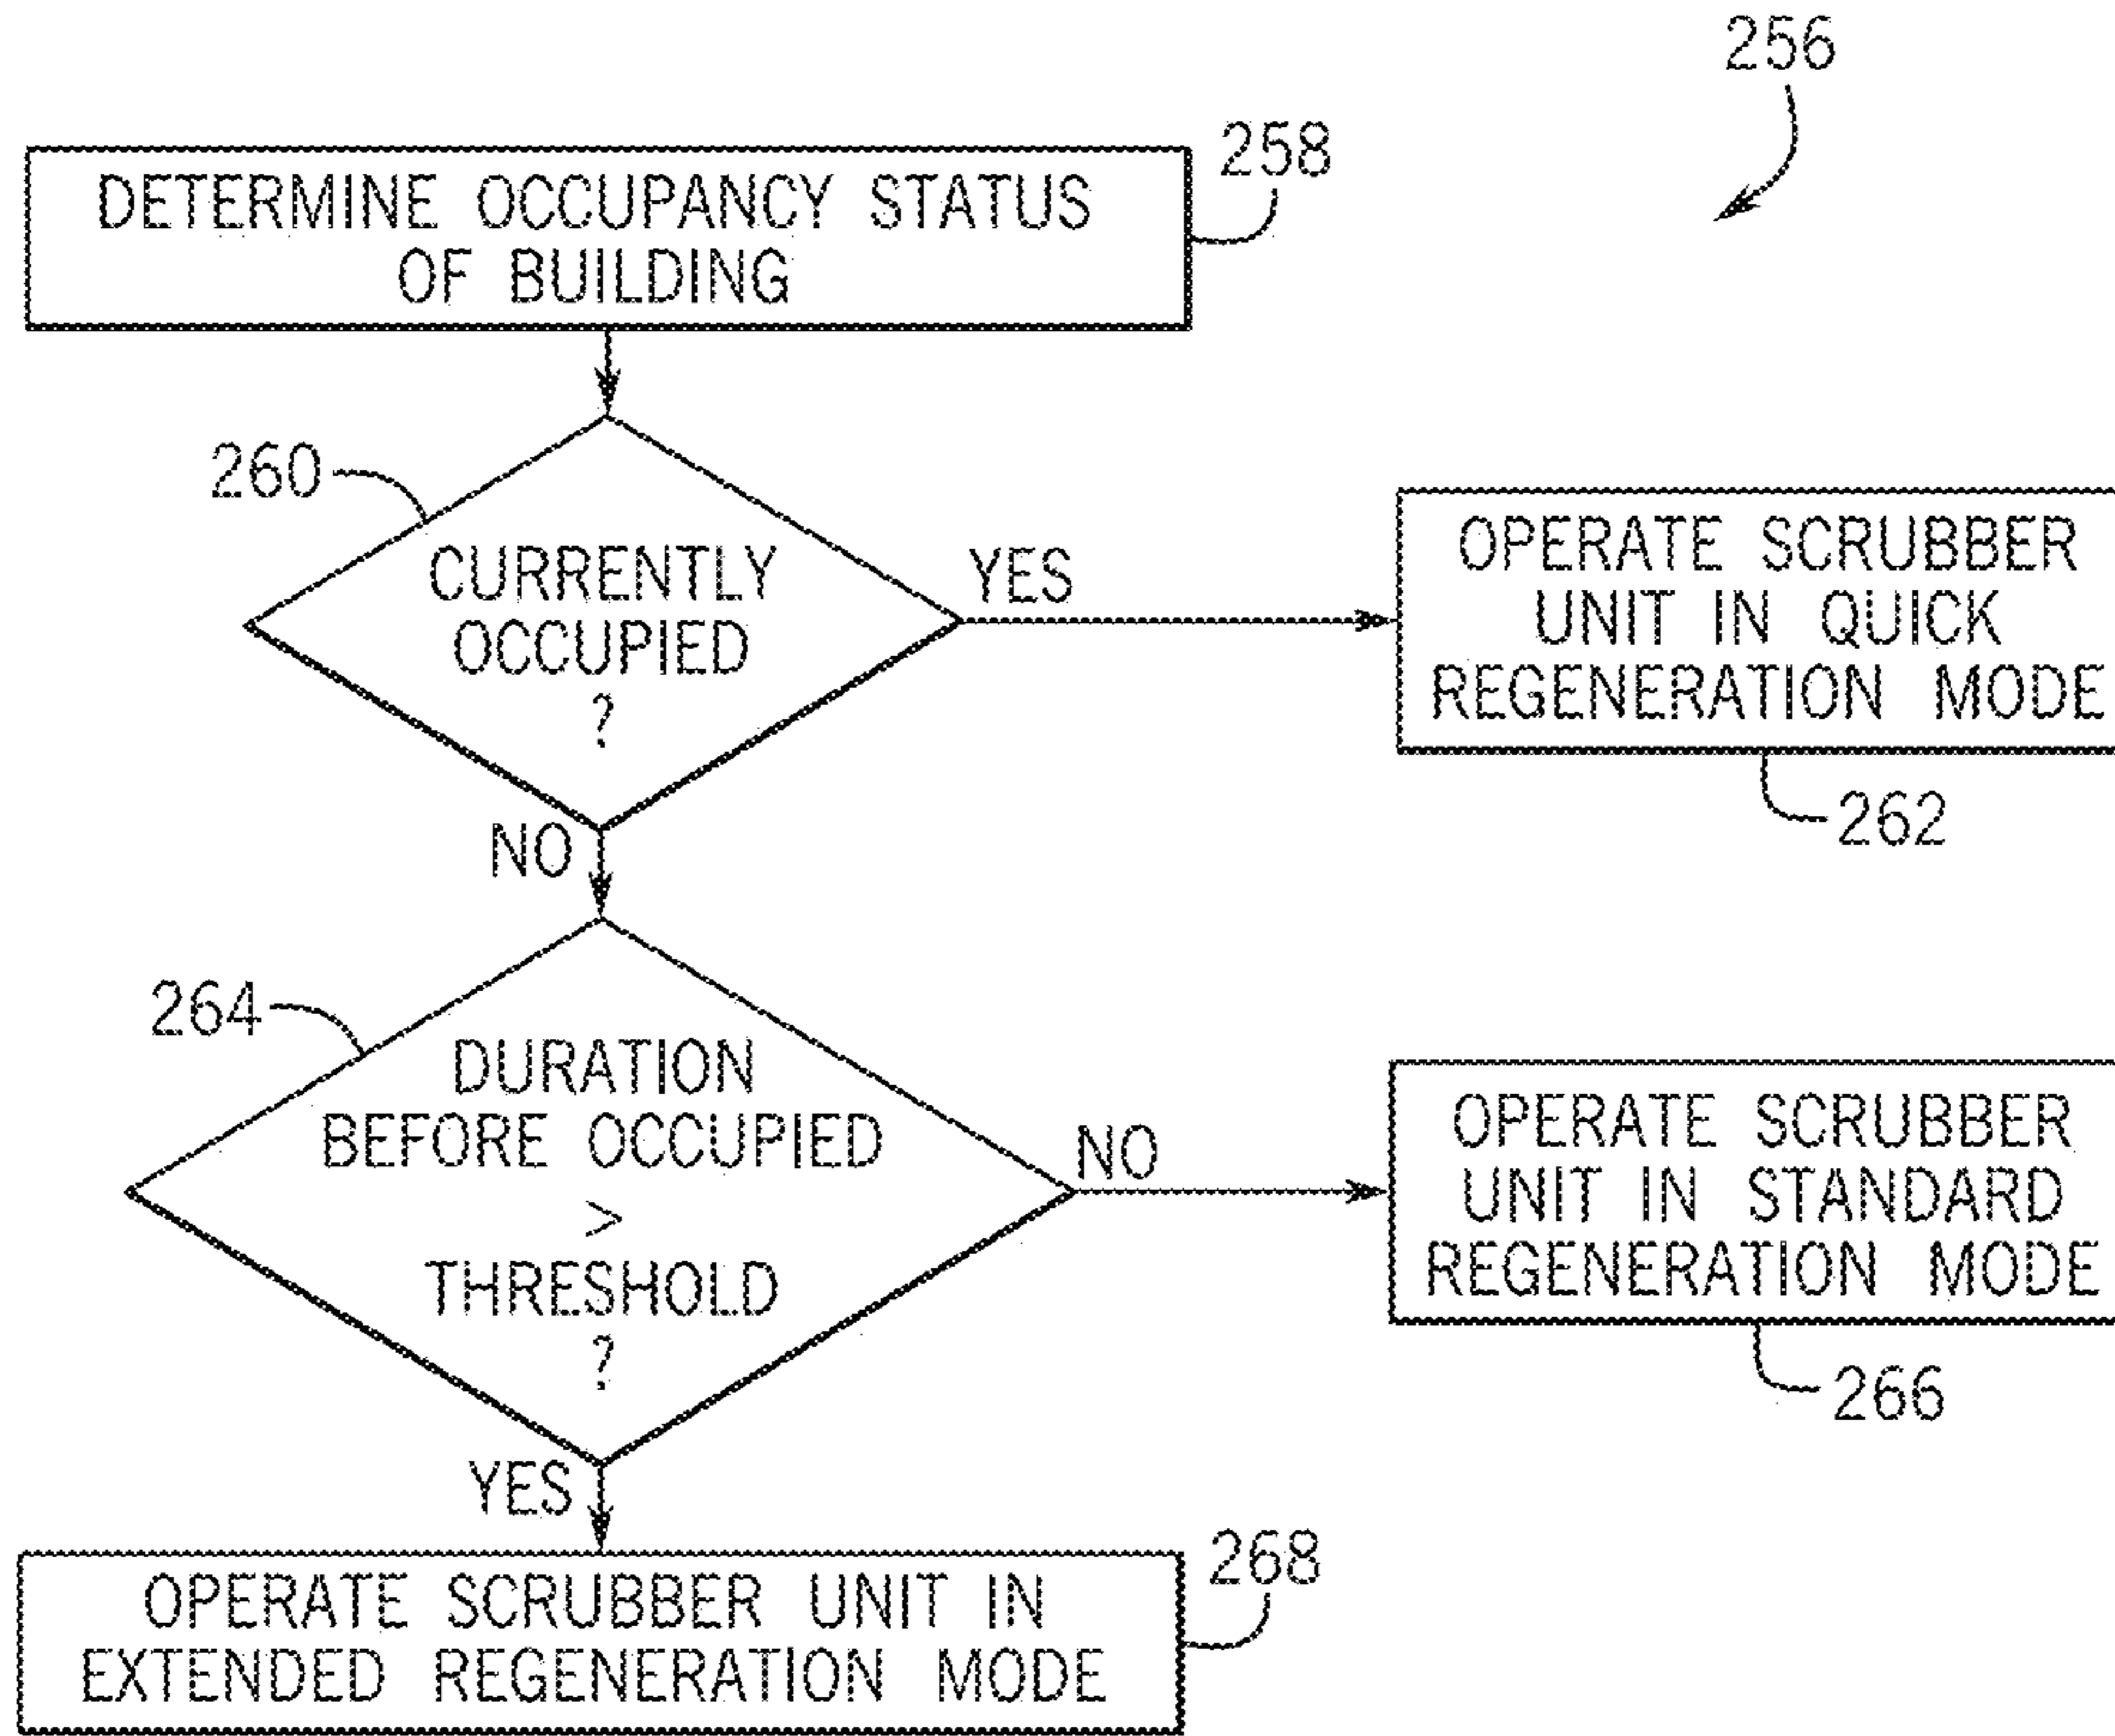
256

DETERMINE OCCUPANCY STATUS OF BUILDING

258

260

CURRENTLY OCCUPIED ?

YES

OPERATE SCRUBBER UNIT IN QUICK REGENERATION MODE

262

NO

264

DURATION BEFORE OCCUPIED > THRESHOLD ?

NO

OPERATE SCRUBBER UNIT IN STANDARD REGENERATION MODE

266

YES

OPERATE SCRUBBER UNIT IN EXTENDED REGENERATION MODE

268